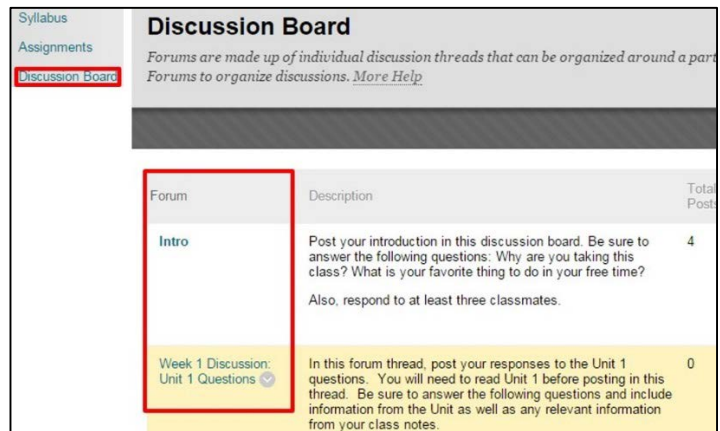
Syllabus
Assignments
Discussion Board

Discussion Board

Forums are made up of individual discussion threads that can be organized around a part Forums to organize discussions. More Help

| Forum | Description | Total Posts |
|---|---|---|
| Intro | Post your introduction in this discussion board. Be sure to answer the following questions: Why are you taking this class? What is your favorite thing to do in your free time? Also, respond to at least three classmates. | 4 |
| Week 1 Discussion: Unit 1 Questions | In this forum thread, post your responses to the Unit 1 questions. You will need to read Unit 1 before posting in this thread. Be sure to answer the following questions and include information from the Unit as well as any relevant information from your class notes. | 0 |